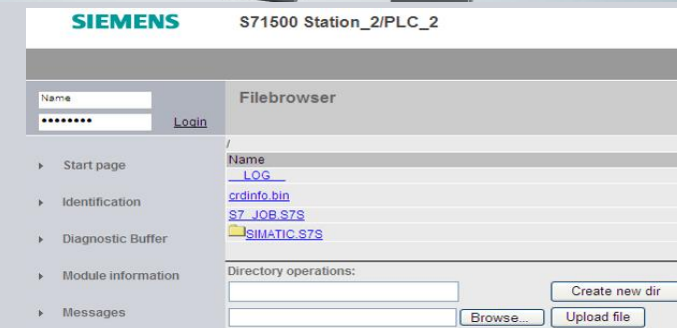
SIEMENS

S71500 Station_2/PLC_2

Name
••••••••• Login

Filebrowser

/
Name
__LOG__
crdinfo.bin
S7_JOB.S7S
SIMATIC.S7S

Start page

Identification

Diagnostic Buffer

Module information

Messages

Directory operations:

Create new dir

Browse...

Upload file